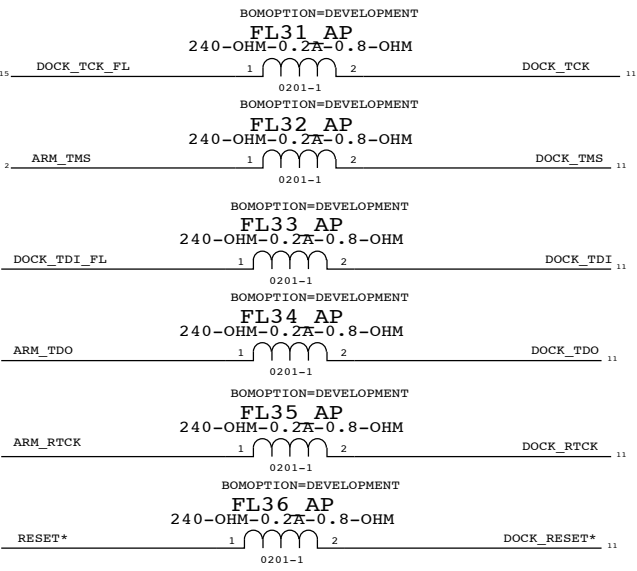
BOMOPTION=DEVELOPMENT
FL31_AP
240-OHM-0.2A-0.8-OHM
15 DOCK_TCK_FL 1 2 DOCK_TCK 11
0201-1

BOMOPTION=DEVELOPMENT
FL32_AP
240-OHM-0.2A-0.8-OHM
2 ARM_TMS 1 2 DOCK_TMS 11
0201-1

BOMOPTION=DEVELOPMENT
FL33_AP
240-OHM-0.2A-0.8-OHM
DOCK_TDI_FL 1 2 DOCK_TDI 11
0201-1

BOMOPTION=DEVELOPMENT
FL34_AP
240-OHM-0.2A-0.8-OHM
ARM_TDO 1 2 DOCK_TDO 11
0201-1

BOMOPTION=DEVELOPMENT
FL35_AP
240-OHM-0.2A-0.8-OHM
ARM_RTCK 1 2 DOCK_RTCK 11
0201-1

BOMOPTION=DEVELOPMENT
FL36_AP
240-OHM-0.2A-0.8-OHM
RESET* 1 2 DOCK_RESET* 11
0201-1